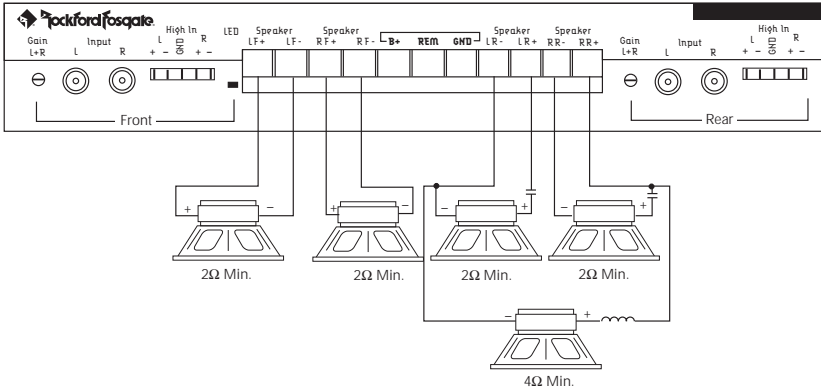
Rockford Fosgate

Gain L+R

Input L R

High In L R + − GND + −

LED

Speaker LF+ LF−

Speaker RF+ RF−

B+ REM GND

Speaker LR− LR+

Speaker RR− RR+

Gain L+R

Input L R

High In L R + − GND + −

Front

Rear

+ −

+ −

− +

− +

2Ω Min.

2Ω Min.

2Ω Min.

2Ω Min.

− +

4Ω Min.